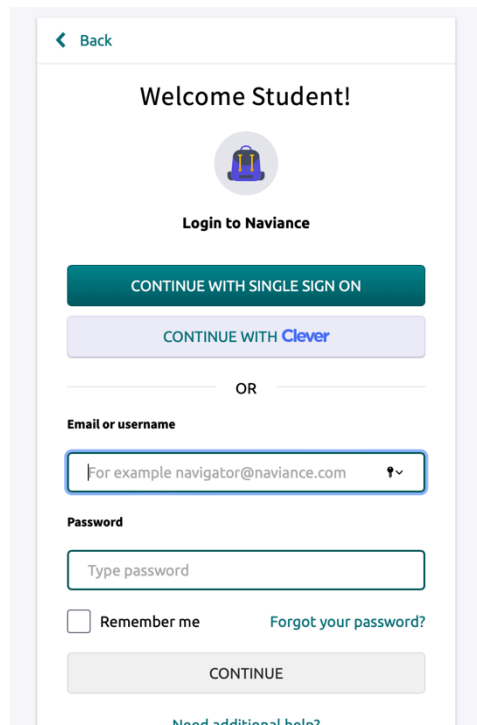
< Back

Welcome Student!

Login to Naviance

CONTINUE WITH SINGLE SIGN ON

CONTINUE WITH Clever

OR

Email or username

For example navigator@naviance.com

Password

Type password

Remember me

Forgot your password?

CONTINUE

Need additional help?